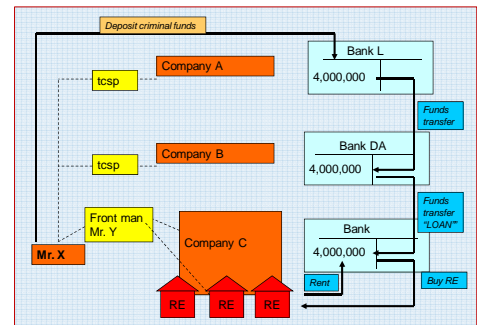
Deposit criminal funds

Bank L

4,000,000

Company A

tcsp

Funds transfer

Bank DA

Company B

tcsp

4,000,000

Funds transfer "LOAN"

Front man Mr. Y

Company C

Bank

4,000,000

Mr. X

Rent

Buy RE

RE

RE

RE